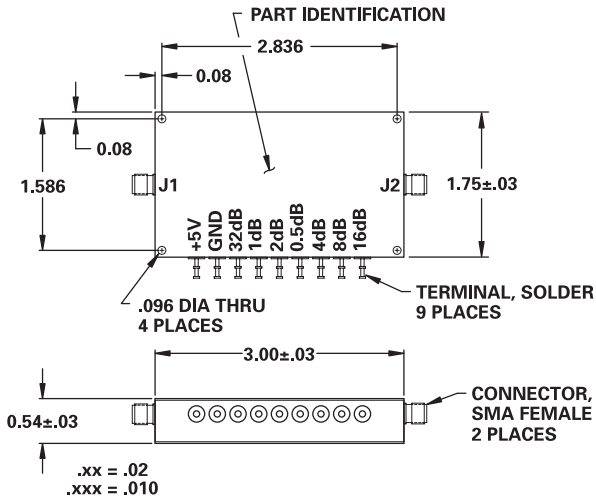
PART IDENTIFICATION

2.836

0.08

0.08

1.586

J1

J2

1.75±.03

+5V
GND
32dB
1dB
2dB
0.5dB
4dB
8dB
16dB

.096 DIA THRU
4 PLACES

TERMINAL, SOLDER
9 PLACES

3.00±.03

0.54±.03

CONNECTOR,
SMA FEMALE
2 PLACES

.xx = .02
.xxx = .010